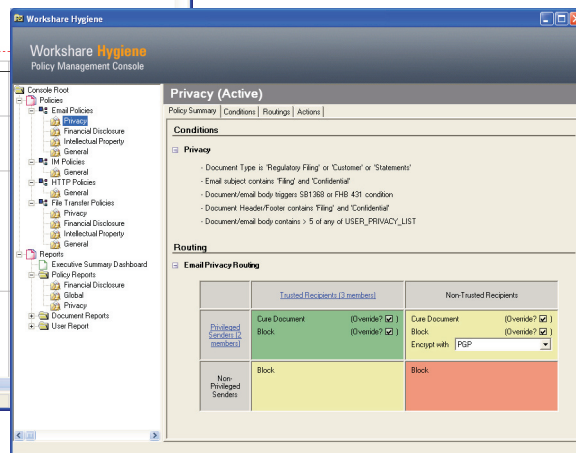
Workshare Hygiene

Workshare Hygiene
Policy Management Console

Console Root
Policies
Email Policies
Privacy
Financial Disclosure
Intellectual Property
General
IM Policies
General
HTTP Policies
General
File Transfer Policies
Privacy
Financial Disclosure
Intellectual Property
General
Reports
Executive Summary Dashboard
Policy Reports
Financial Disclosure
Global
Privacy
Document Reports
User Report

Privacy (Active)

Policy Summary | Conditions | Routings | Actions

Conditions

Privacy

- Document Type is 'Regulatory Filing' or 'Customer' or 'Statements'
- Email subject contains 'Filing' and 'Confidential'
- Document/email body triggers SB1368 or FHB 431 condition
- Document Header/Footer contains 'Filing' and 'Confidential'
- Document/email body contains > 5 of any of USER_PRIVACY_LIST

Routing

Email Privacy Routing

| | Trusted Recipients (3 members) | Non-Trusted Recipients |
|---|---|---|
| Privileged Senders (2 members) | Cure Document (Override? ☑) Block (Override? ☑) | Cure Document (Override? ☑) Block (Override? ☑) Encrypt with PGP |
| Non-Privileged Senders | Block | Block |